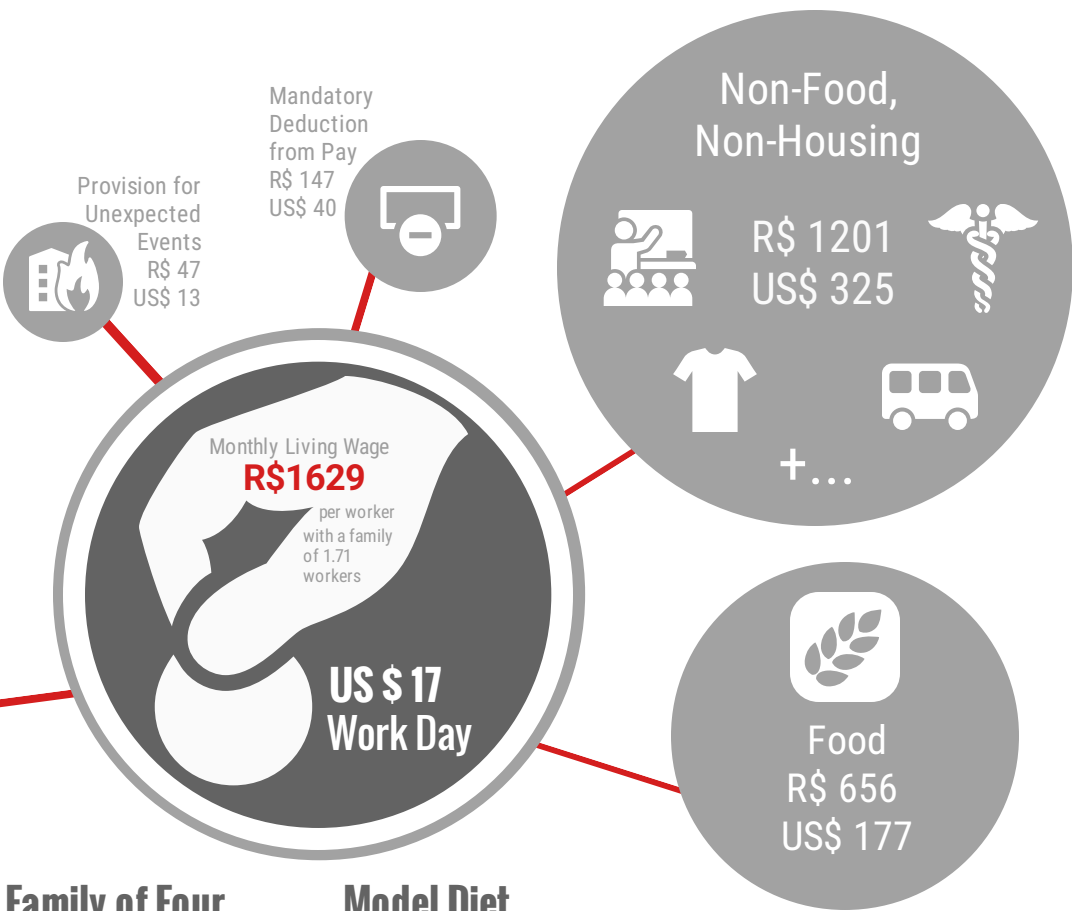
Mandatory Deduction from Pay
R$ 147
US$ 40

Provision for Unexpected Events
R$ 47
US$ 13

Non-Food, Non-Housing

R$ 1201
US$ 325

+...

Monthly Living Wage
R$1629
per worker with a family of 1.71 workers

US $ 17
Work Day

Food
R$ 656
US$ 177

Family of Four

Model Diet